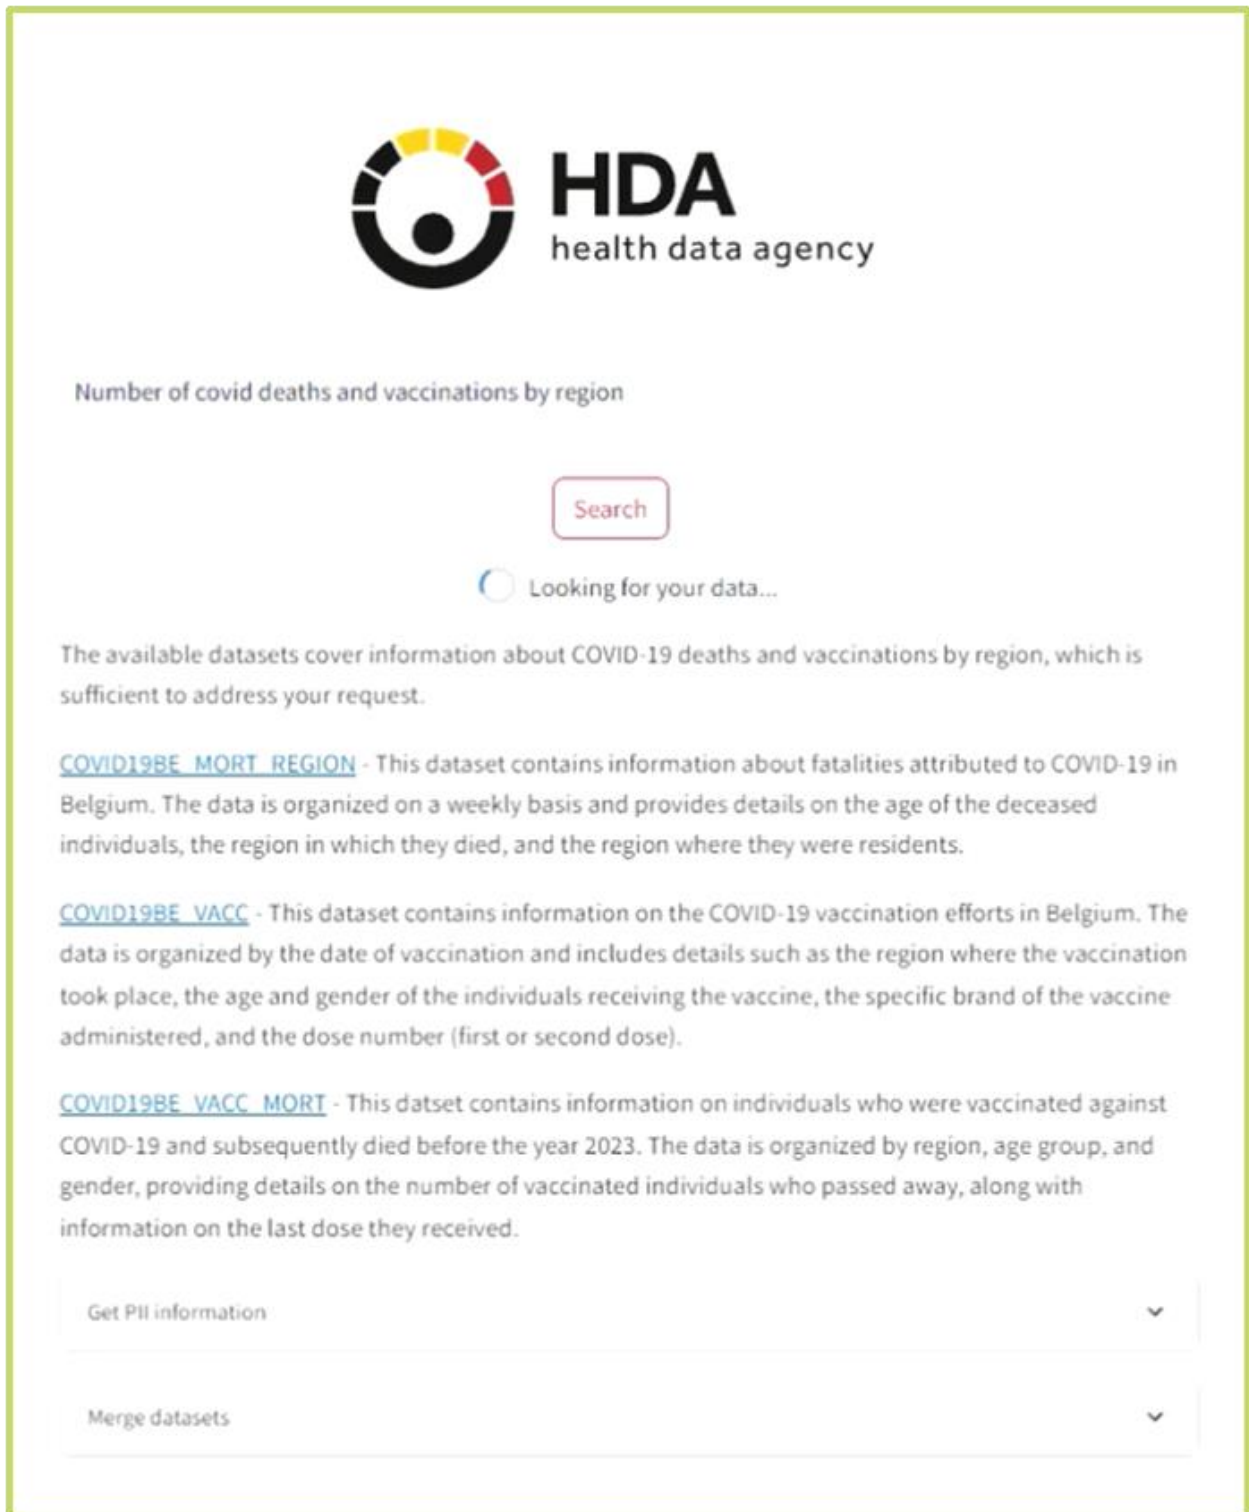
HDA
health data agency

Number of covid deaths and vaccinations by region

Search

Looking for your data...

The available datasets cover information about COVID-19 deaths and vaccinations by region, which is sufficient to address your request.

COVID19BE_MORT_REGION - This dataset contains information about fatalities attributed to COVID-19 in Belgium. The data is organized on a weekly basis and provides details on the age of the deceased individuals, the region in which they died, and the region where they were residents.

COVID19BE_VACC - This dataset contains information on the COVID-19 vaccination efforts in Belgium. The data is organized by the date of vaccination and includes details such as the region where the vaccination took place, the age and gender of the individuals receiving the vaccine, the specific brand of the vaccine administered, and the dose number (first or second dose).

COVID19BE_VACC_MORT - This datset contains information on individuals who were vaccinated against COVID-19 and subsequently died before the year 2023. The data is organized by region, age group, and gender, providing details on the number of vaccinated individuals who passed away, along with information on the last dose they received.

Get PII information

Merge datasets